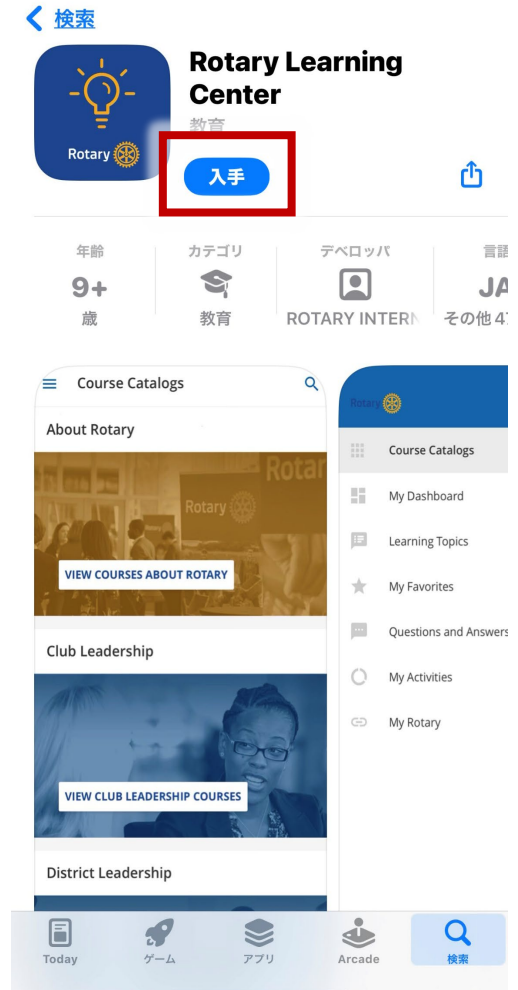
< 検索

Rotary

Rotary Learning Center
教育

入手

年齢
9+
歳

カテゴリ
教育

デベロッパ
ROTARY INTERN

言語
JA
その他4

Course Catalogs
About Rotary
Rotar
Rotary
VIEW COURSES ABOUT ROTARY
Club Leadership
VIEW CLUB LEADERSHIP COURSES
District Leadership

Rotary
Course Catalogs
My Dashboard
Learning Topics
My Favorites
Questions and Answers
My Activities
My Rotary

Today
ゲーム
アプリ
Arcade
検索